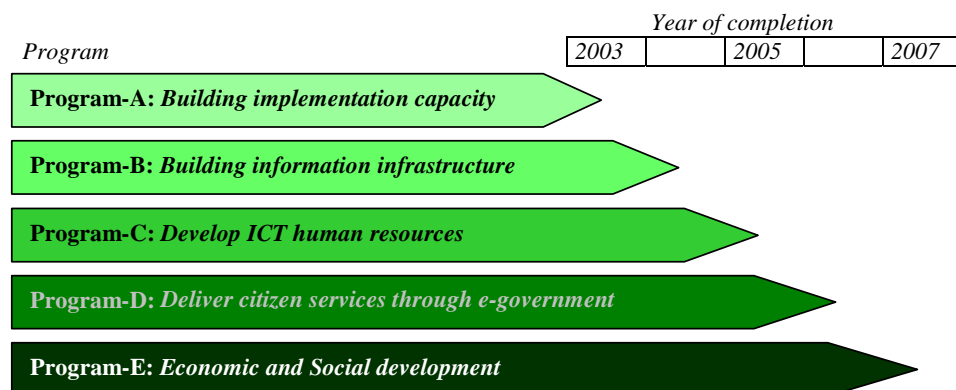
Year of completion

Program

| 2003 | | 2005 | | 2007 |
|---|---|---|---|---|

Program-A: Building implementation capacity

Program-B: Building information infrastructure

Program-C: Develop ICT human resources

Program-D: Deliver citizen services through e-government

Program-E: Economic and Social development